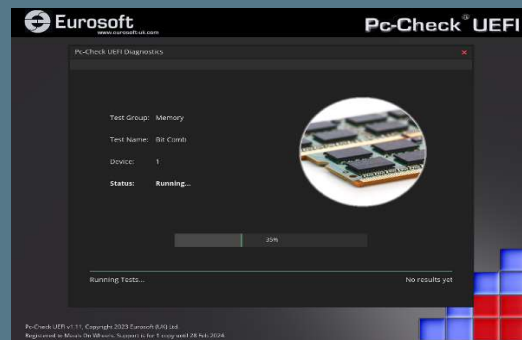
Eurosoft
www.eurosoft-uk.com

Pc-Check® UEFI

Pc-Check UEFI Diagnostics

×

Test Group: Memory

Test Name: Bit Comb

Device: 1

Status: Running...

35%

Running Tests...

No results yet

Pc-Check UEFI v1.11, Copyright 2023 Eurosoft (UK) Ltd.
Registered to Meals On Wheels. Support is for 1 copy until 28 Feb 2024.